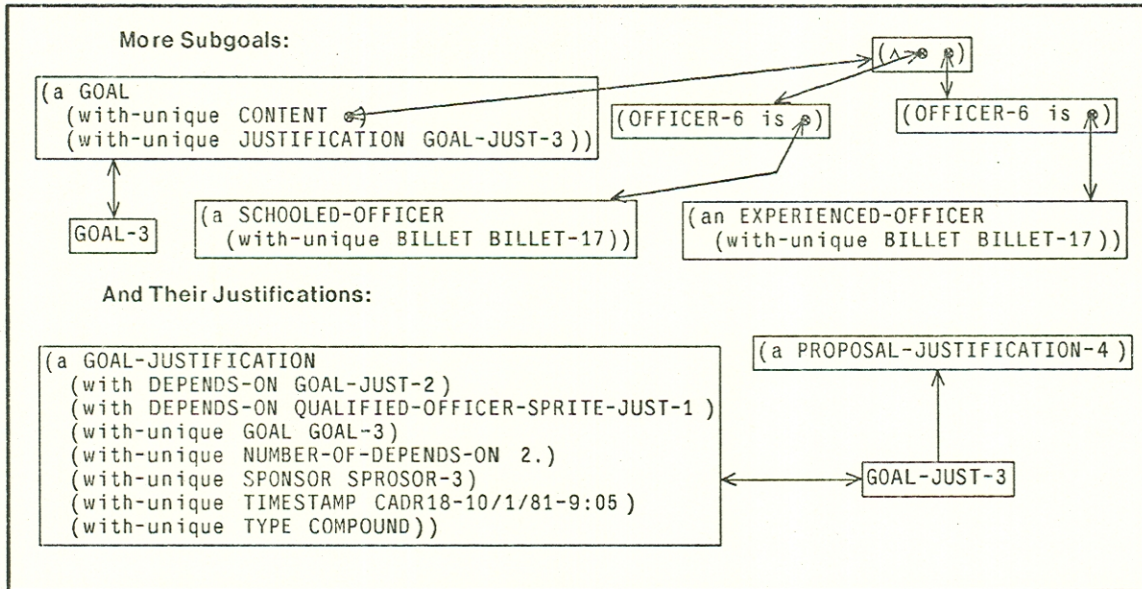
More Subgoals:

(∧ • •)

(a GOAL
(with-unique CONTENT •)
(with-unique JUSTIFICATION GOAL-JUST-3))

(OFFICER-6 is •)

(OFFICER-6 is •)

GOAL-3

(a SCHOOLED-OFFICER
(with-unique BILLET BILLET-17))

(an EXPERIENCED-OFFICER
(with-unique BILLET BILLET-17))

And Their Justifications:

(a PROPOSAL-JUSTIFICATION-4)

(a GOAL-JUSTIFICATION
(with DEPENDS-ON GOAL-JUST-2)
(with DEPENDS-ON QUALIFIED-OFFICER-SPRITE-JUST-1)
(with-unique GOAL GOAL-3)
(with-unique NUMBER-OF-DEPENDS-ON 2.)
(with-unique SPONSOR SPROSOR-3)
(with-unique TIMESTAMP CADR18-10/1/81-9:05)
(with-unique TYPE COMPOUND))

GOAL-JUST-3